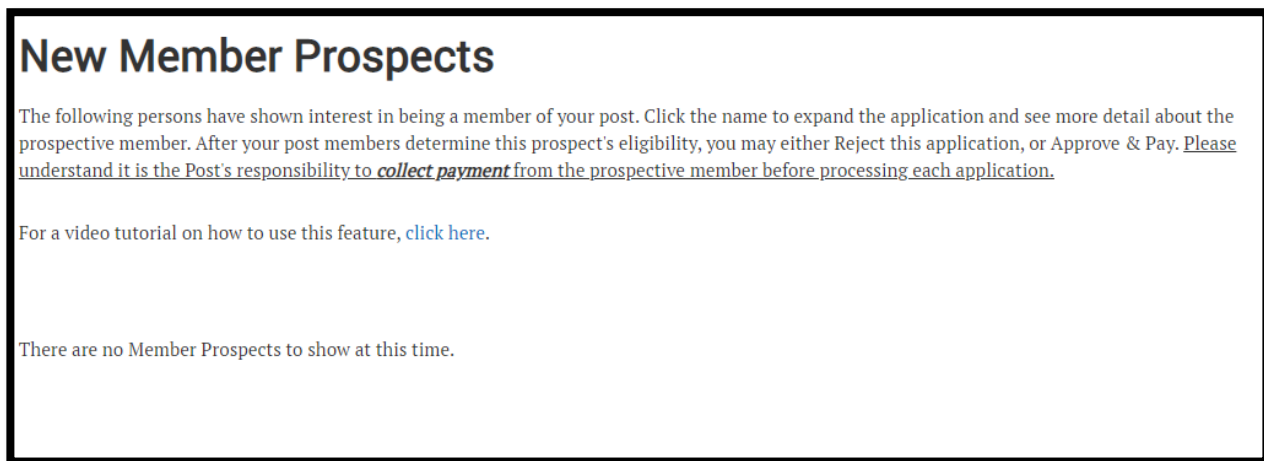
# New Member Prospects

The following persons have shown interest in being a member of your post. Click the name to expand the application and see more detail about the prospective member. After your post members determine this prospect's eligibility, you may either Reject this application, or Approve & Pay. Please understand it is the Post's responsibility to ***collect payment*** from the prospective member before processing each application.

For a video tutorial on how to use this feature, click here.

There are no Member Prospects to show at this time.